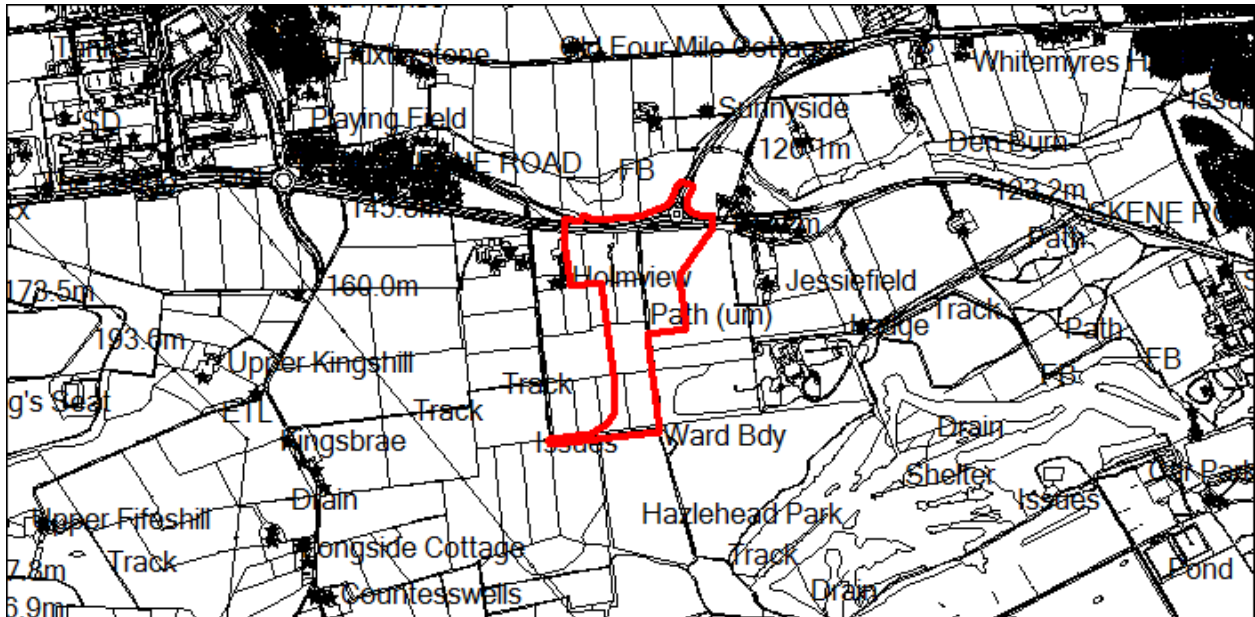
Tanks
Fluxurstone
Old Four Mile Cottages
Whitemyres H
Issues
SD
Playing Field
Sunnyside
126.1m
Den Burn
NE ROAD
FB
123.2m
SKENE RO
145.8m
Path
Holmview
Jessiefield
173.5m
160.0m
Path (um)
Bridge
Track
Path
193.6m
FB
Upper Kingshill
Track
FB
g's Seat
ETL
Track
Kingsbrae
Issues
Ward Bdy
Drain
Shelter
Drain
Issues
Car Park
Upper Fifeshill
Hazlehead Park
Track
Longside Cottage
Track
7.8m
Pond
Countesswells
Drain
6.9m